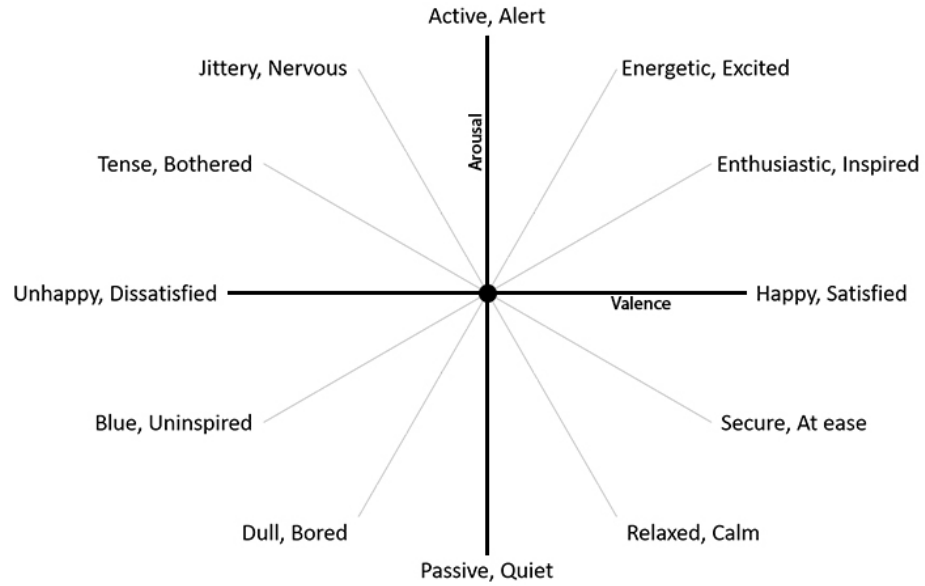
Active, Alert

Jittery, Nervous

Energetic, Excited

Arousal

Tense, Bothered

Enthusiastic, Inspired

Unhappy, Dissatisfied

Valence

Happy, Satisfied

Blue, Uninspired

Secure, At ease

Dull, Bored

Relaxed, Calm

Passive, Quiet